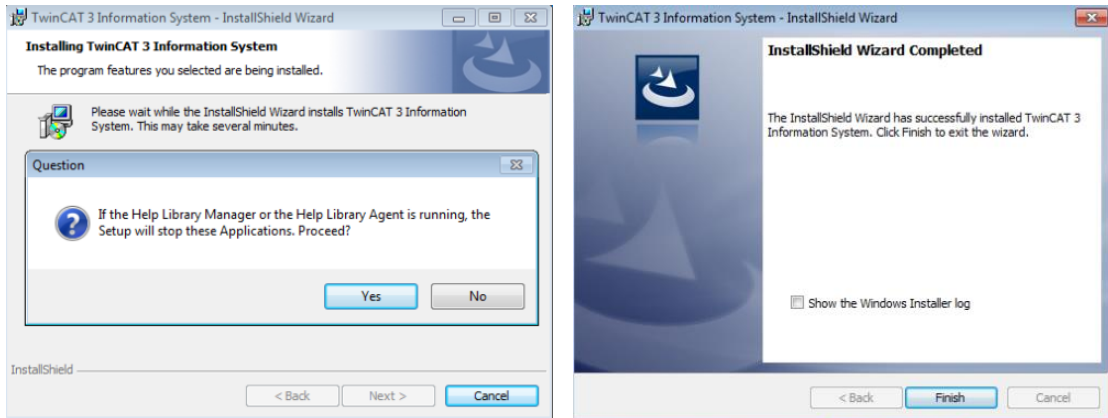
TwinCAT 3 Information System - InstallShield Wizard

Installing TwinCAT 3 Information System

The program features you selected are being installed.

Please wait while the InstallShield Wizard installs TwinCAT 3 Information System. This may take several minutes.

Question

If the Help Library Manager or the Help Library Agent is running, the Setup will stop these Applications. Proceed?

Yes

No

InstallShield

< Back

Next >

Cancel

TwinCAT 3 Information System - InstallShield Wizard

InstallShield Wizard Completed

The InstallShield Wizard has successfully installed TwinCAT 3 Information System. Click Finish to exit the wizard.

Show the Windows Installer log

< Back

Finish

Cancel